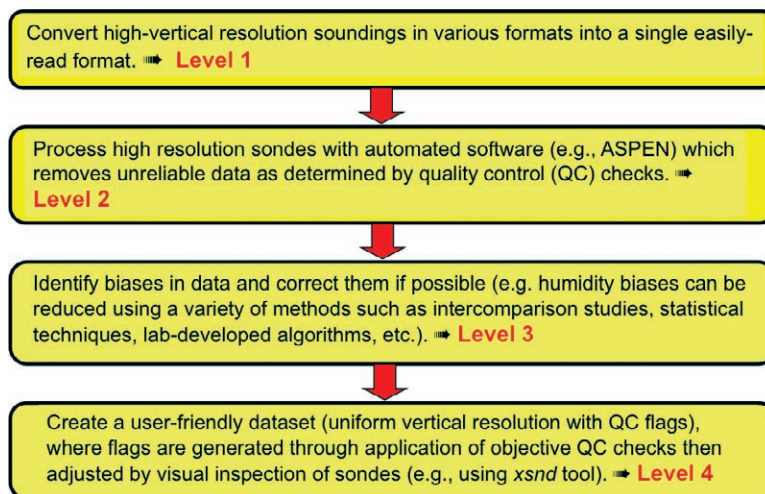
Convert high-vertical resolution soundings in various formats into a single easily-read format. ➠ Level 1

Process high resolution sondes with automated software (e.g., ASPEN) which removes unreliable data as determined by quality control (QC) checks. ➠ Level 2

Identify biases in data and correct them if possible (e.g. humidity biases can be reduced using a variety of methods such as intercomparison studies, statistical techniques, lab-developed algorithms, etc.). ➠ Level 3

Create a user-friendly dataset (uniform vertical resolution with QC flags), where flags are generated through application of objective QC checks then adjusted by visual inspection of sondes (e.g., using xsnd tool). ➠ Level 4